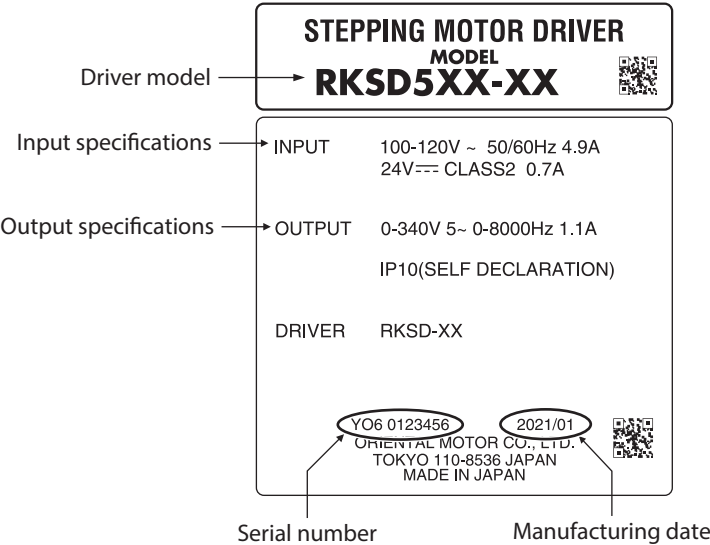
STEPPING MOTOR DRIVER
MODEL
Driver model RKSD5XX-XX

Input specifications INPUT 100-120V ~ 50/60Hz 4.9A
24V ⎓ CLASS2 0.7A

Output specifications OUTPUT 0-340V 5~ 0-8000Hz 1.1A

IP10(SELF DECLARATION)

DRIVER RKSD-XX

YO6 0123456 2021/01
ORIENTAL MOTOR CO., LTD.
TOKYO 110-8536 JAPAN
MADE IN JAPAN

Serial number Manufacturing date